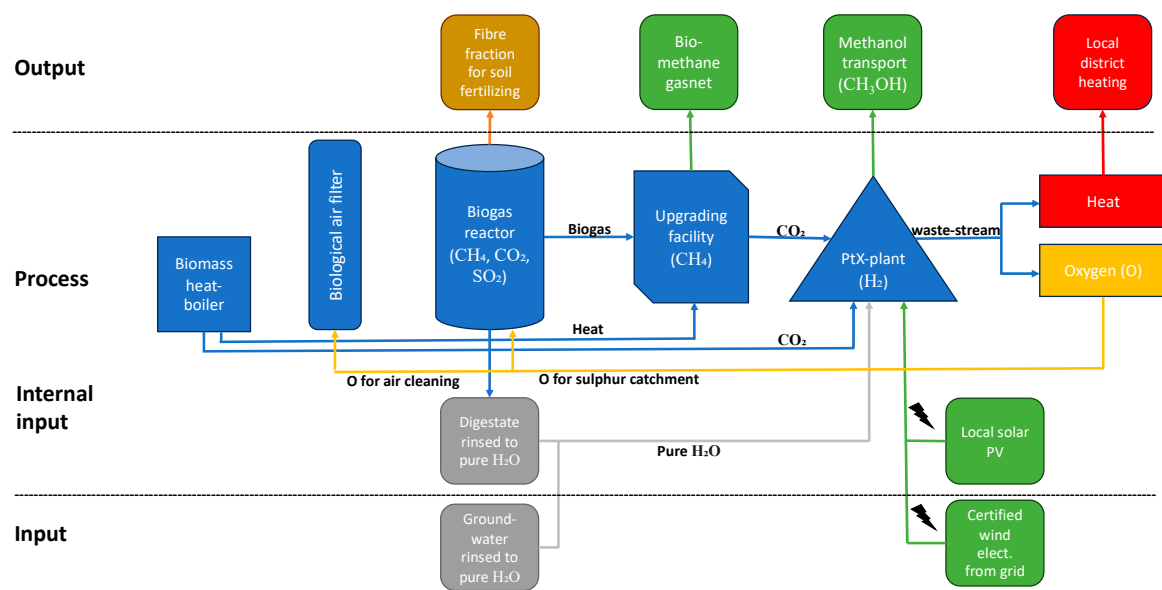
Output

Fibre fraction for soil fertilizing

Bio-methane gasnet

Methanol transport ($CH_3OH$)

Local district heating

Process

Biomass heat-boiler

Biological air filter

Biogas reactor ($CH_4$, $CO_2$, $SO_2$)

Biogas

Upgrading facility ($CH_4$)

$CO_2$

PtX-plant ($H_2$)

waste-stream

Heat

Oxygen (O)

Heat

$CO_2$

O for air cleaning

O for sulphur catchment

Internal input

Digestate rinsed to pure $H_2O$

Pure $H_2O$

Local solar PV

Input

Ground-water rinsed to pure $H_2O$

Certified wind elect. from grid